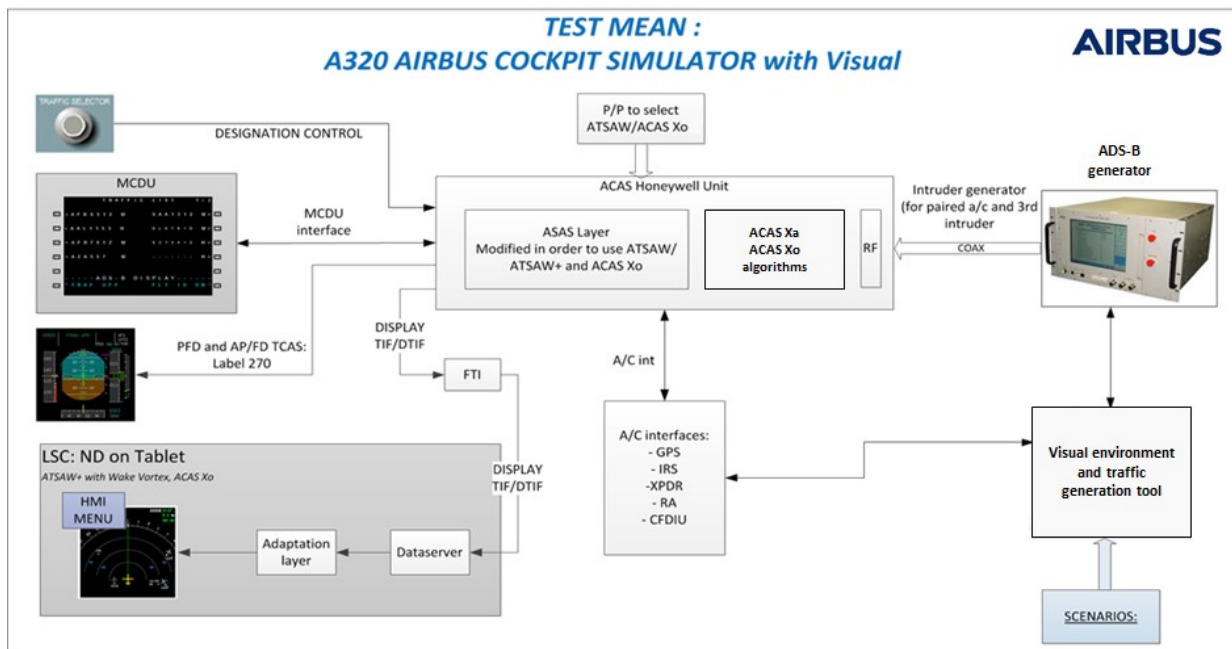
TEST MEAN :
A320 AIRBUS COCKPIT SIMULATOR with Visual

AIRBUS

TRAFFIC SELECTOR

DESIGNATION CONTROL

P/P to select ATSAW/ACAS Xo

MCDU

MCDU interface

ACAS Honeywell Unit

ASAS Layer
Modified in order to use ATSAW/ ATSAW+ and ACAS Xo

ACAS Xa
ACAS Xo
algorithms

RF

Intruder generator (for paired a/c and 3rd intruder

COAX

ADS-B generator

PFD and AP/FD TCAS: Label 270

DISPLAY TIF/DTIF

FTI

A/C int

A/C interfaces:
- GPS
- IRS
-XPDR
- RA
- CFDIU

Visual environment and traffic generation tool

LSC: ND on Tablet
ATSAW+ with Wake Vortex, ACAS Xo

HMI MENU

DISPLAY TIF/DTIF

Adaptation layer

Dataserver

SCENARIOS: